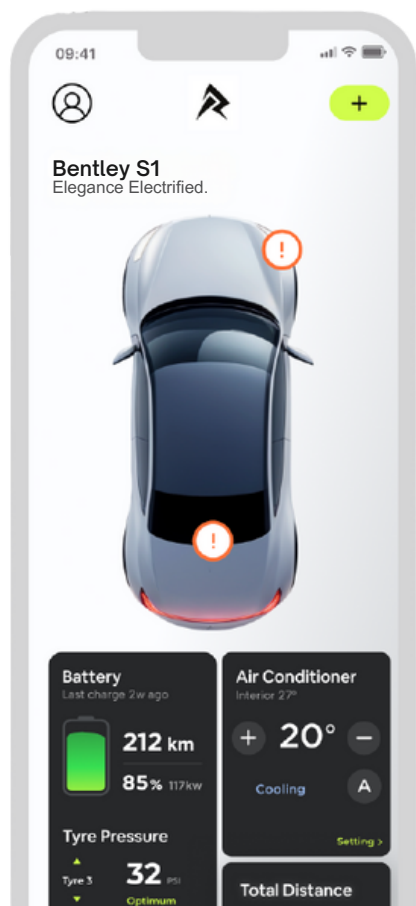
09:41

+

Bentley S1
Elegance Electrified.

!

!

Battery
Last charge 2w ago

212 km

85% 117kw

Tyre Pressure

Tyre 3

32 PSI

Optimum

Air Conditioner
Interior 27°

+ 20° −

Cooling

A

Setting >

Total Distance